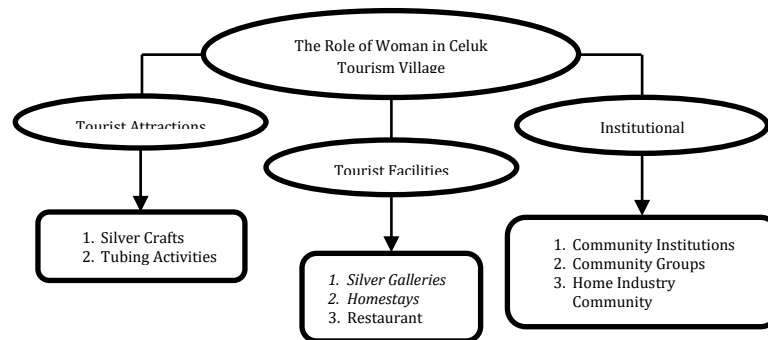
The Role of Woman in Celuk Tourism Village

Tourist Attractions

1. Silver Crafts
2. Tubing Activities

Tourist Facilities

1. *Silver Galleries*
2. *Homestays*
3. Restaurant

Institutional

1. Community Institutions
2. Community Groups
3. Home Industry Community